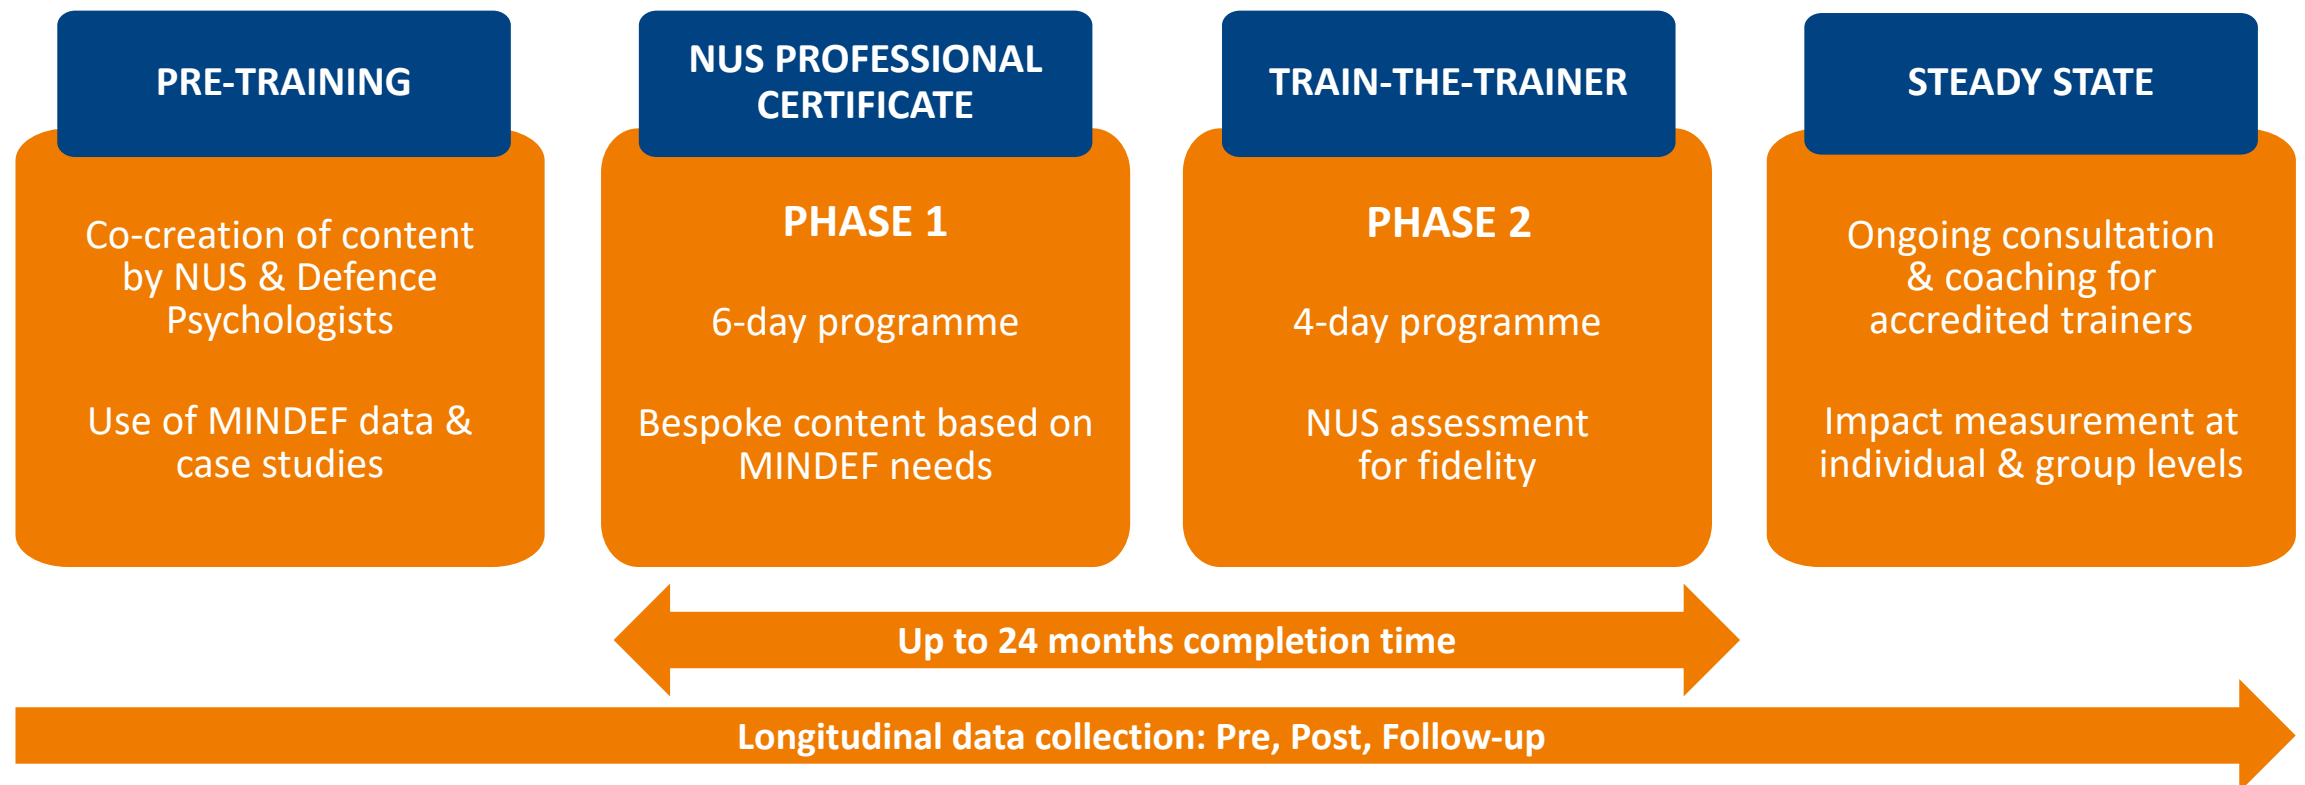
PRE-TRAINING

Co-creation of content by NUS & Defence Psychologists

Use of MINDEF data & case studies

NUS PROFESSIONAL CERTIFICATE

PHASE 1

6-day programme

Bespoke content based on MINDEF needs

TRAIN-THE-TRAINER

PHASE 2

4-day programme

NUS assessment for fidelity

STEADY STATE

Ongoing consultation & coaching for accredited trainers

Impact measurement at individual & group levels

Up to 24 months completion time

Longitudinal data collection: Pre, Post, Follow-up